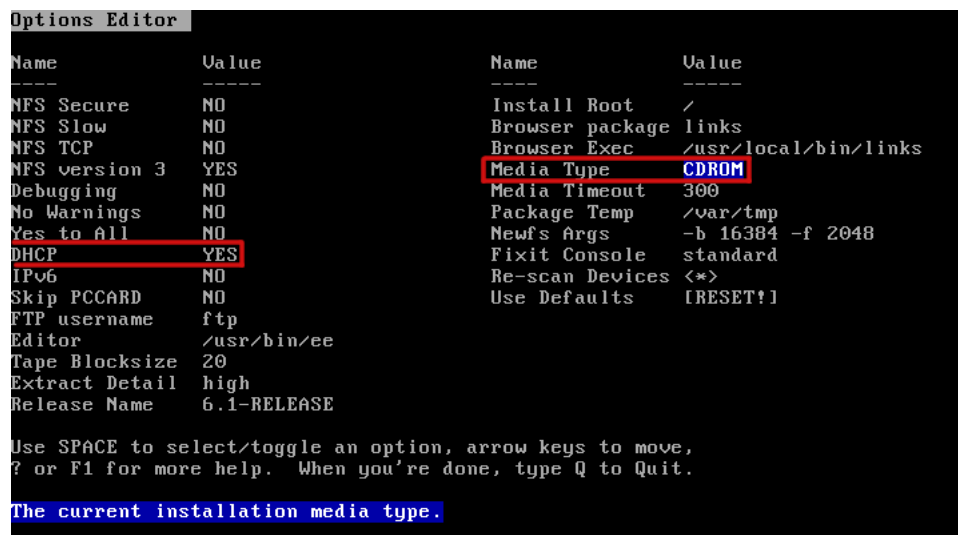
Options Editor

| Name | Value |
|---|---|
| ---- | ----- |
| NFS Secure | NO |
| NFS Slow | NO |
| NFS TCP | NO |
| NFS version 3 | YES |
| Debugging | NO |
| No Warnings | NO |
| Yes to All | NO |
| DHCP | YES |
| IPv6 | NO |
| Skip PCCARD | NO |
| FTP username | ftp |
| Editor | /usr/bin/ee |
| Tape Blocksize | 20 |
| Extract Detail | high |
| Release Name | 6.1-RELEASE |

| Name | Value |
|---|---|
| ---- | ----- |
| Install Root | / |
| Browser package | links |
| Browser Exec | /usr/local/bin/links |
| Media Type | CDROM |
| Media Timeout | 300 |
| Package Temp | /var/tmp |
| Newfs Args | -b 16384 -f 2048 |
| Fixit Console | standard |
| Re-scan Devices | <*> |
| Use Defaults | [RESET!] |

Use SPACE to select/toggle an option, arrow keys to move, ? or F1 for more help. When you're done, type Q to Quit.

The current installation media type.